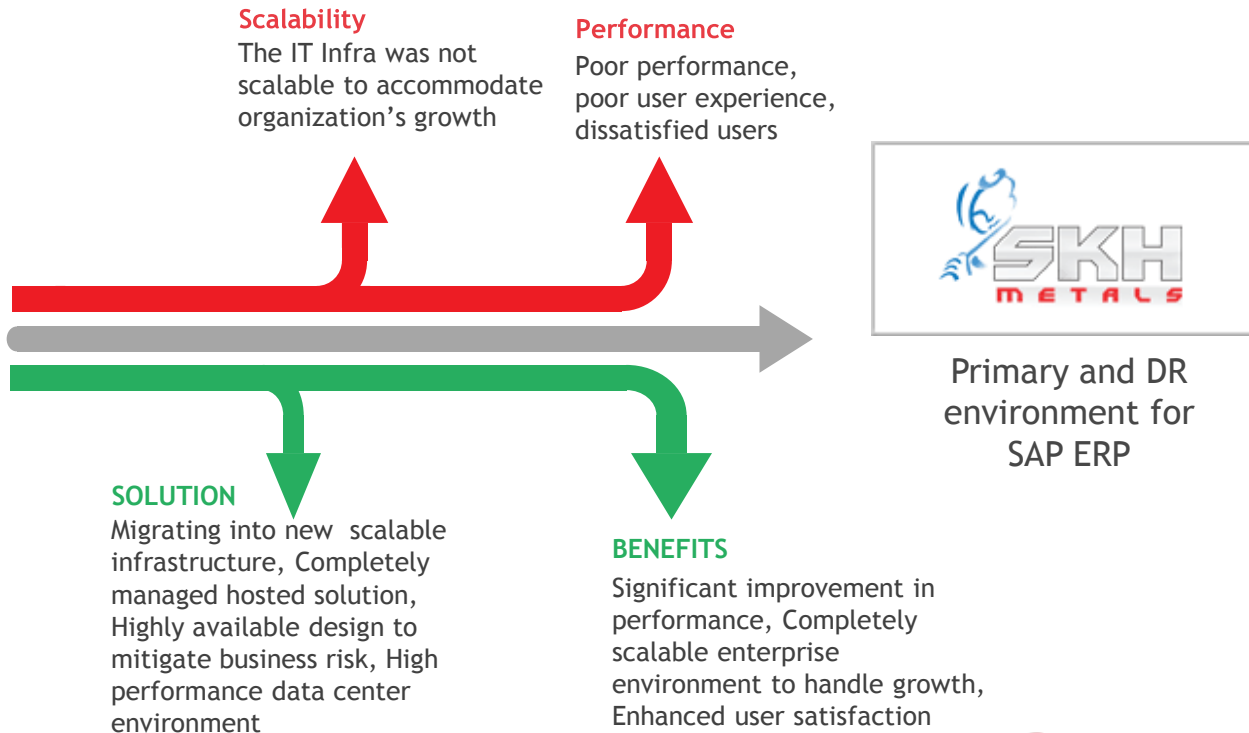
Scalability
The IT Infra was not scalable to accommodate organization's growth

Performance
Poor performance, poor user experience, dissatisfied users

SKH
METALS

Primary and DR environment for SAP ERP

SOLUTION
Migrating into new scalable infrastructure, Completely managed hosted solution, Highly available design to mitigate business risk, High performance data center environment

BENEFITS
Significant improvement in performance, Completely scalable enterprise environment to handle growth, Enhanced user satisfaction